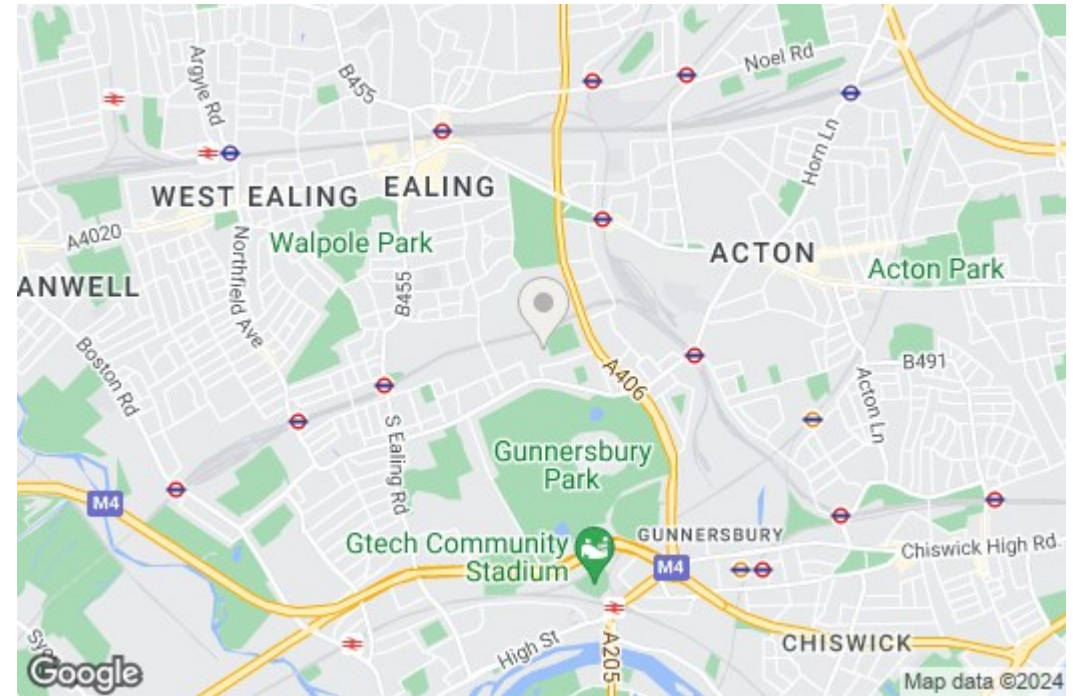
Argyle Rd
B455
Noel Rd
Horn Ln
WEST EALING
EALING
A4020
Northfield Ave
Walpole Park
ACTON
Acton Park
ANWELL
B455
Boston Rd
A406
B491
Acton Ln
S Ealing Rd
Gunnersbury Park
M4
Gtech Community Stadium
GUNNERSBURY
Chiswick High Rd.
M4
High St
A205
CHISWICK
Google
Map data ©2024